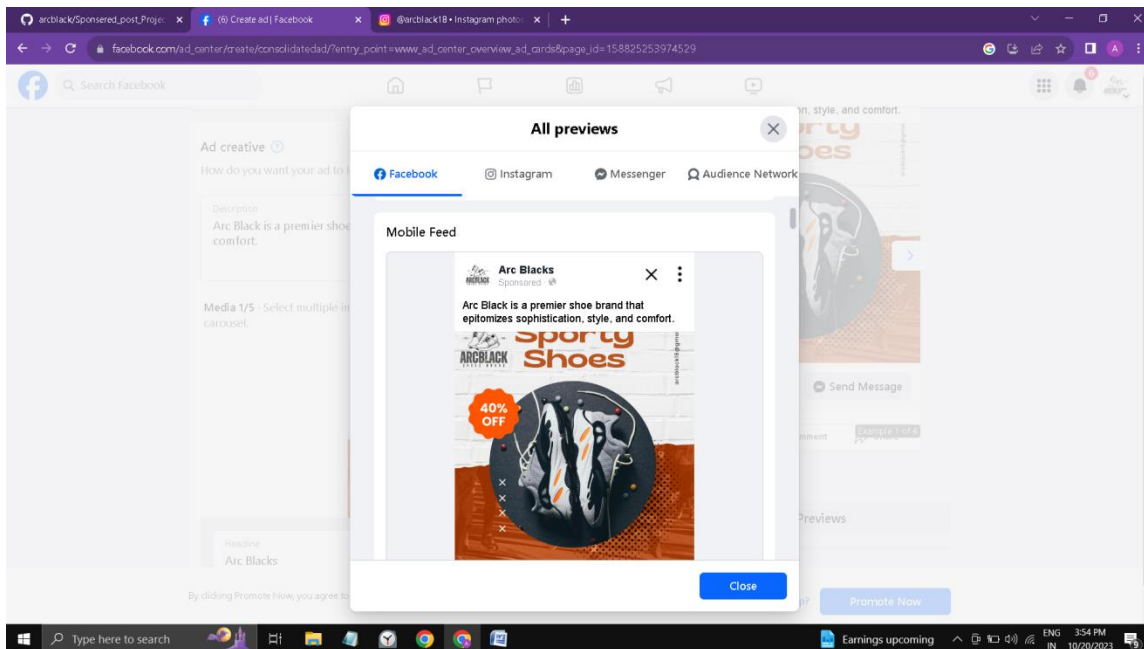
arcblack/Sponsered_post_Projec ×
(6) Create ad | Facebook ×
@arcblack18 • Instagram photos ×
+

facebook.com/ad_center/create/consolidatedad/?entry_point=www_ad_center_overview_ad_cards&page_id=158825253974529

Search Facebook

Ad creative
How do you want your ad to

Description
Arc Black is a premier shoe comfort.

Media 1/5 · Select multiple in carousel.

Headline
Arc Blacks

By clicking Promote Now, you agree to

n, style, and comfort.

Send Message

mment

Previews

Promote Now

All previews

Facebook
Instagram
Messenger
Audience Network

Mobile Feed

Arc Blacks
Sponsored ·

Arc Black is a premier shoe brand that epitomizes sophistication, style, and comfort.

ARCBLACK
Sporty Shoes
40% OFF

Close

Type here to search
Earnings upcoming
ENG IN
3:54 PM 10/20/2023